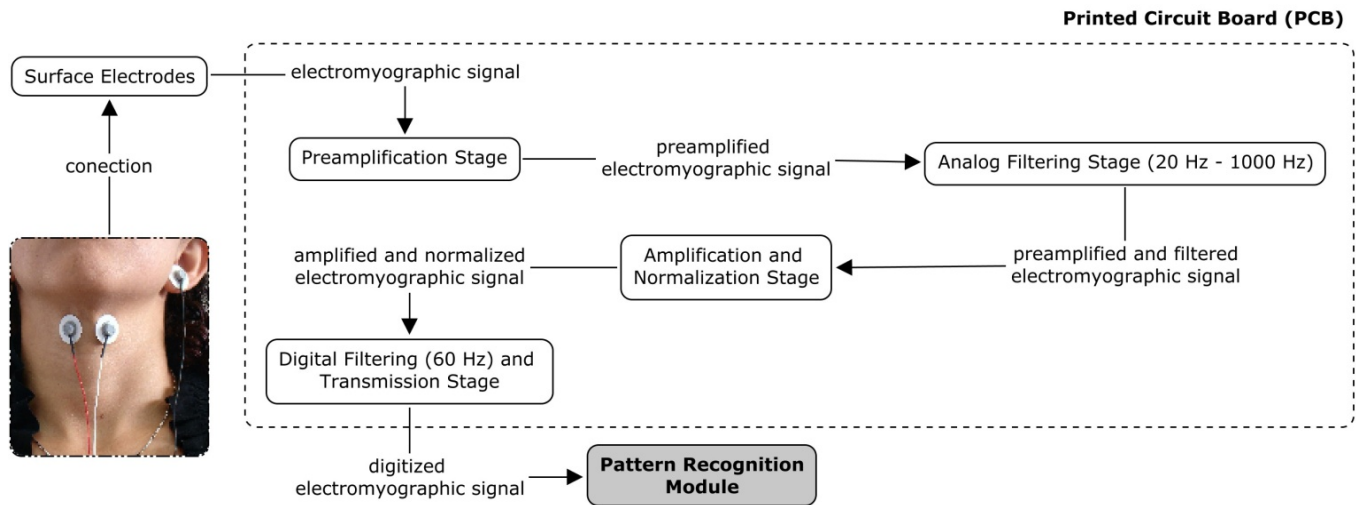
Printed Circuit Board (PCB)

Surface Electrodes

electromyographic signal

conection

Preamplification Stage

preamplified electromyographic signal

Analog Filtering Stage (20 Hz - 1000 Hz)

preamplified and filtered electromyographic signal

Amplification and Normalization Stage

amplified and normalized electromyographic signal

Digital Filtering (60 Hz) and Transmission Stage

digitized electromyographic signal

Pattern Recognition Module